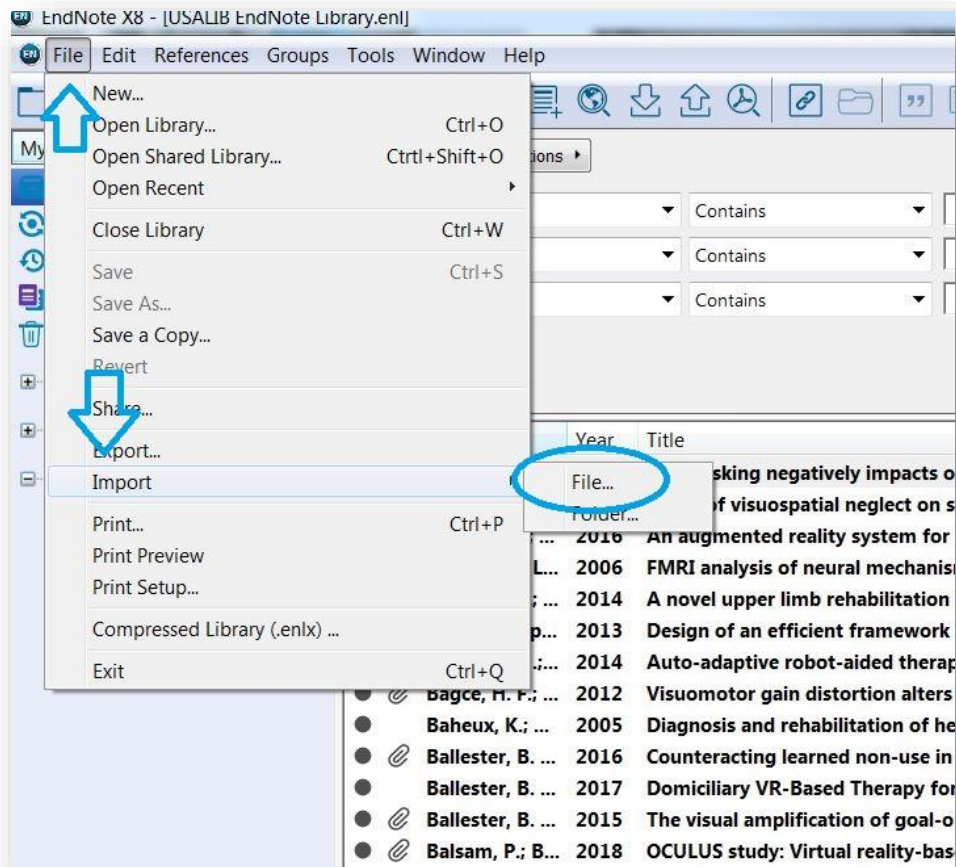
EndNote X8 - [USALIB EndNote Library.enl]

File Edit References Groups Tools Window Help

My

New...
Open Library... Ctrl+O
Open Shared Library... Crtrl+Shift+O
Open Recent
Close Library Ctrl+W
Save Ctrl+S
Save As...
Save a Copy...
Revert
Share...
Export...
Import
Print... Ctrl+P
Print Preview
Print Setup...
Compressed Library (.enlx) ...
Exit Ctrl+Q

File...
Folder...

tions

Contains
Contains
Contains

| | | Author | Year | Title |
|---|---|---|---|---|
| | | | | sking negatively impacts o |
| | | | | f visuospatial neglect on s |
| | | | 2016 | An augmented reality system for |
| | | L... | 2006 | FMRI analysis of neural mechanis |
| | | ; ... | 2014 | A novel upper limb rehabilitation |
| | | p... | 2013 | Design of an efficient framework |
| | | .;... | 2014 | Auto-adaptive robot-aided therap |
| ● | | Bagce, H. F.; ... | 2012 | Visuomotor gain distortion alters |
| ● | | Baheux, K.; ... | 2005 | Diagnosis and rehabilitation of he |
| ● | | Ballester, B. ... | 2016 | Counteracting learned non-use in |
| ● | | Ballester, B. ... | 2017 | Domiciliary VR-Based Therapy for |
| ● | | Ballester, B. ... | 2015 | The visual amplification of goal-o |
| ● | | Balsam, P.; B... | 2018 | OCULUS study: Virtual reality-bas |